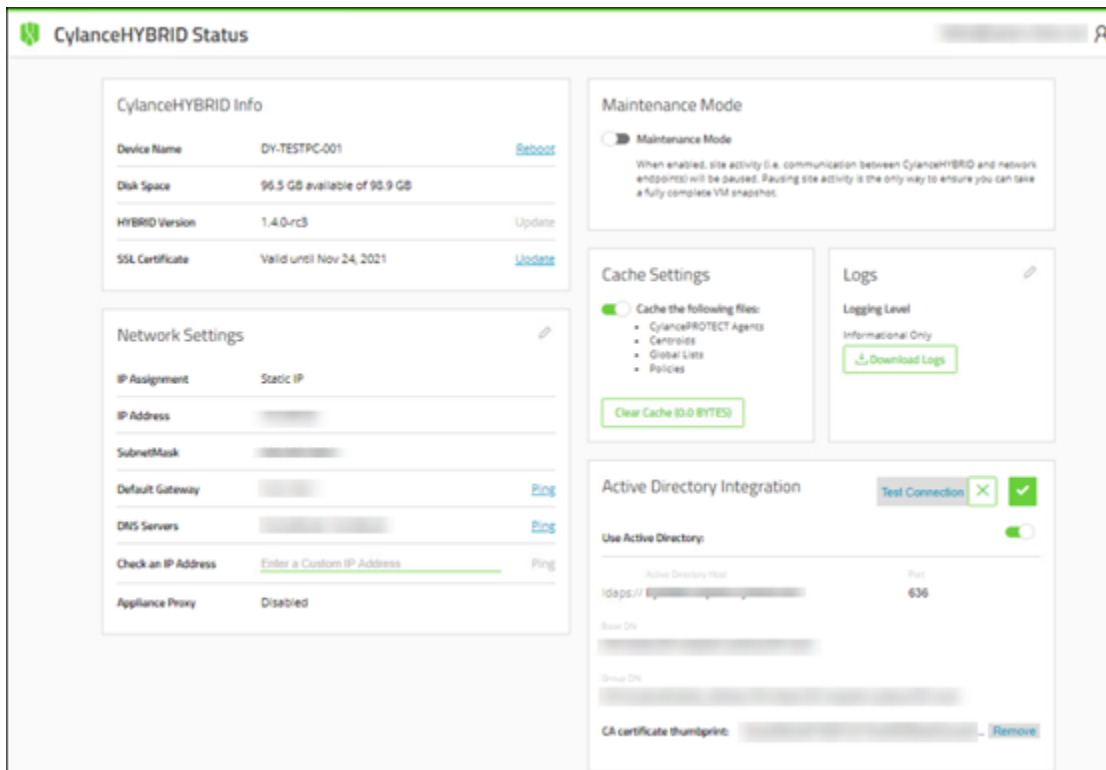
CylanceHYBRID Status

CylanceHYBRID Info

Device Name DY-TESTPC-001 Reboot
Disk Space 96.5 GB available of 98.9 GB
HYBRID Version 1.4.0-rc3 Update
SSL Certificate Valid until Nov 24, 2021 Update

Network Settings

IP Assignment Static IP
IP Address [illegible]
SubnetMask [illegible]
Default Gateway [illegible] Ping
DNS Servers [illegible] Ping
Check an IP Address Enter a Custom IP Address Ping
Appliance Proxy Disabled

Maintenance Mode

Maintenance Mode

When enabled, site activity (i.e. communication between CylanceHYBRID and network endpoints) will be paused. Pausing site activity is the only way to ensure you can take a fully complete VM snapshot.

Cache Settings

Cache the following files:
- CylancePROTECT Agents
- Centroids
- Global Lists
- Policies

Clear Cache (0.0 BYTES)

Logs

Logging Level
Informational Only
Download Logs

Active Directory Integration

Test Connection

Use Active Directory:

Active Directory Host
ldaps:// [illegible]
Port
636

Base DN
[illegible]

Group DN
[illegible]

CA certificate thumbprint: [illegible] ... Remove